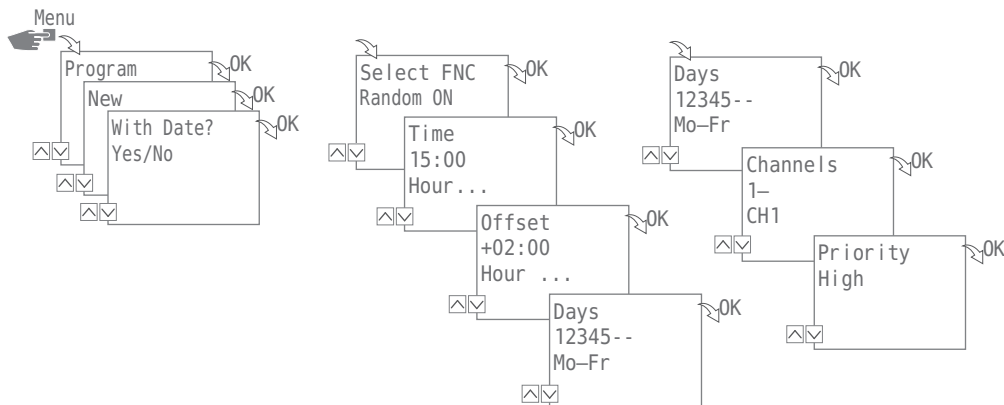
Menu

Program
OK

New
OK

With Date?
Yes/No
OK

Select FNC
Random ON
OK

Time
15:00
Hour...
OK

Offset
+02:00
Hour ...
OK

Days
12345--
Mo–Fr
OK

Days
12345--
Mo–Fr
OK

Channels
1–
CH1
OK

Priority
High
OK